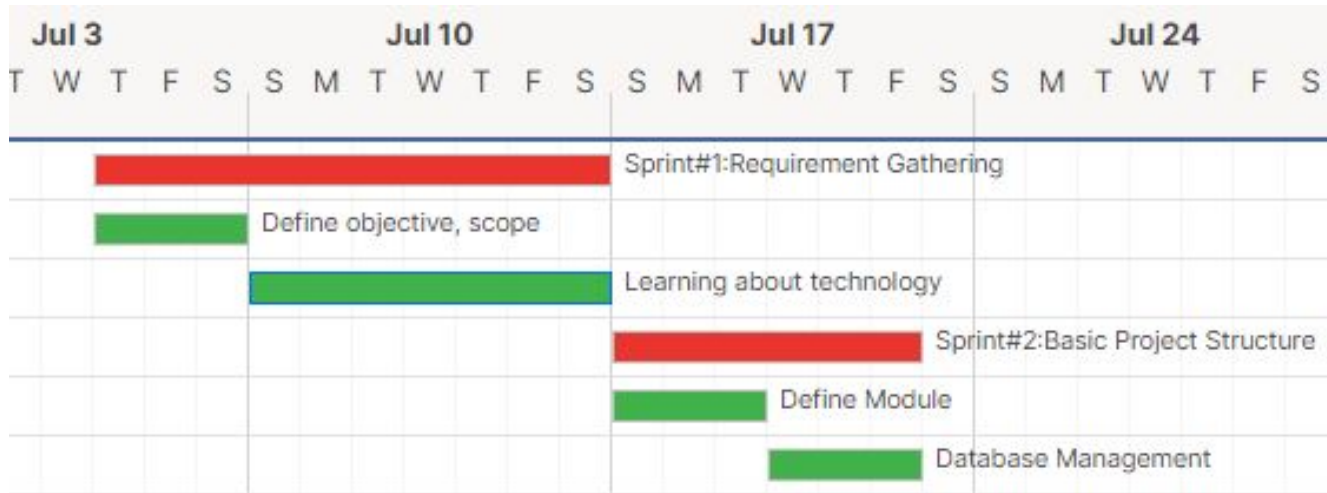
Jul 3 Jul 10 Jul 17 Jul 24

T W T F S S M T W T F S S M T W T F S S M T W T F S

Sprint#1:Requirement Gathering

Define objective, scope

Learning about technology

Sprint#2:Basic Project Structure

Define Module

Database Management